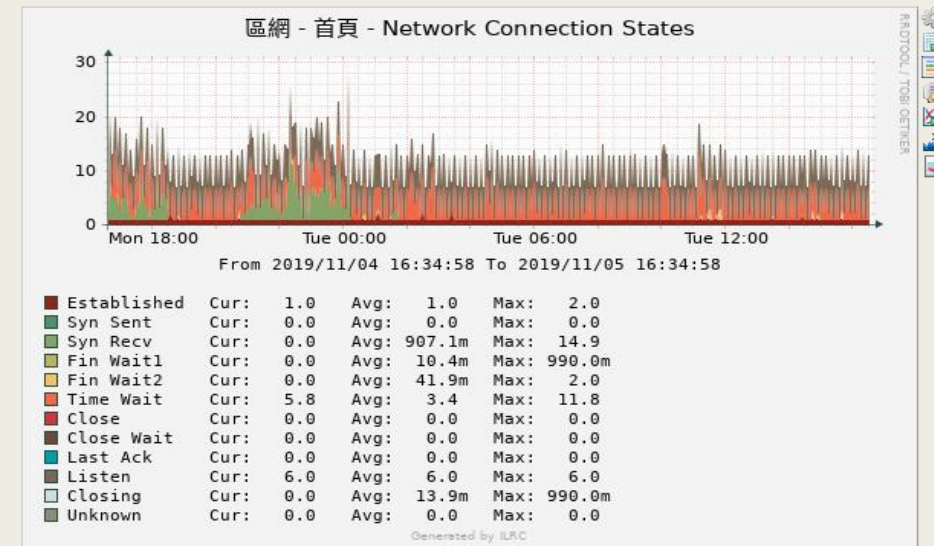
區網 - 首頁 - Network Connection States

30
20
10
0

Mon 18:00 Tue 00:00 Tue 06:00 Tue 12:00

From 2019/11/04 16:34:58 To 2019/11/05 16:34:58

| | | | |
|---|---|---|---|
| Established | Cur: 1.0 | Avg: 1.0 | Max: 2.0 |
| Syn Sent | Cur: 0.0 | Avg: 0.0 | Max: 0.0 |
| Syn Recv | Cur: 0.0 | Avg: 907.1m | Max: 14.9 |
| Fin Wait1 | Cur: 0.0 | Avg: 10.4m | Max: 990.0m |
| Fin Wait2 | Cur: 0.0 | Avg: 41.9m | Max: 2.0 |
| Time Wait | Cur: 5.8 | Avg: 3.4 | Max: 11.8 |
| Close | Cur: 0.0 | Avg: 0.0 | Max: 0.0 |
| Close Wait | Cur: 0.0 | Avg: 0.0 | Max: 0.0 |
| Last Ack | Cur: 0.0 | Avg: 0.0 | Max: 0.0 |
| Listen | Cur: 6.0 | Avg: 6.0 | Max: 6.0 |
| Closing | Cur: 0.0 | Avg: 13.9m | Max: 990.0m |
| Unknown | Cur: 0.0 | Avg: 0.0 | Max: 0.0 |

Generated by ILRC

RRDTOOL / TOBI OETIKER